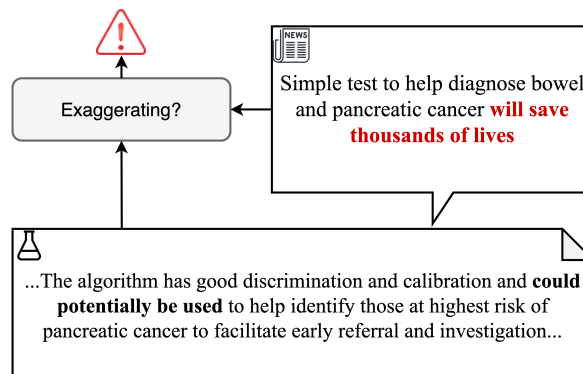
Exaggerating?

NEWS

Simple test to help diagnose bowel and pancreatic cancer **will save thousands of lives**

...The algorithm has good discrimination and calibration and **could potentially be used** to help identify those at highest risk of pancreatic cancer to facilitate early referral and investigation...